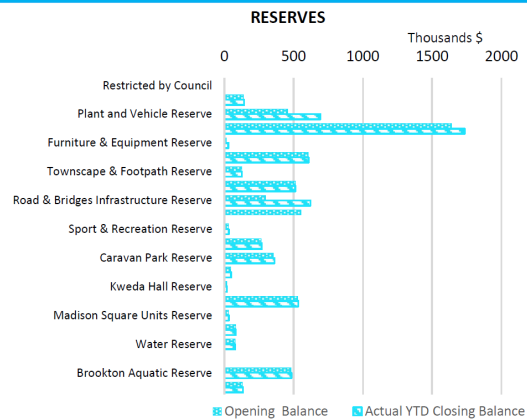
RESERVES

Thousands $

0
500
1000
1500
2000

Restricted by Council
Plant and Vehicle Reserve
Furniture & Equipment Reserve
Townscape & Footpath Reserve
Road & Bridges Infrastructure Reserve
Sport & Recreation Reserve
Caravan Park Reserve
Kweda Hall Reserve
Madison Square Units Reserve
Water Reserve
Brookton Aquatic Reserve

Opening Balance
Actual YTD Closing Balance